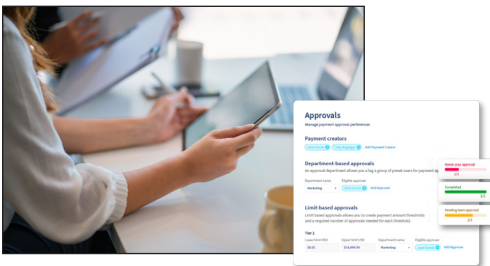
Approvals

Manage payment approval preferences

Payment creators

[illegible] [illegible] Add Payment Creator

Department-based approvals

An approval department allows you a big a group of preset users for payment approval

Department name
Marketing

Eligible approver
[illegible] Add Approver

Limit-based approvals

Limit based approvals allows you to create payment amount thresholds and a required number of approvers needed for each threshold.

Tier 1

Lower limit USD
$0.00

Upper limit USD
$14,999.99

Department name
Marketing

Eligible approver
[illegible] Add Approver

Needs your approval
0/2

Completed
2/2

Pending team approval
1/2